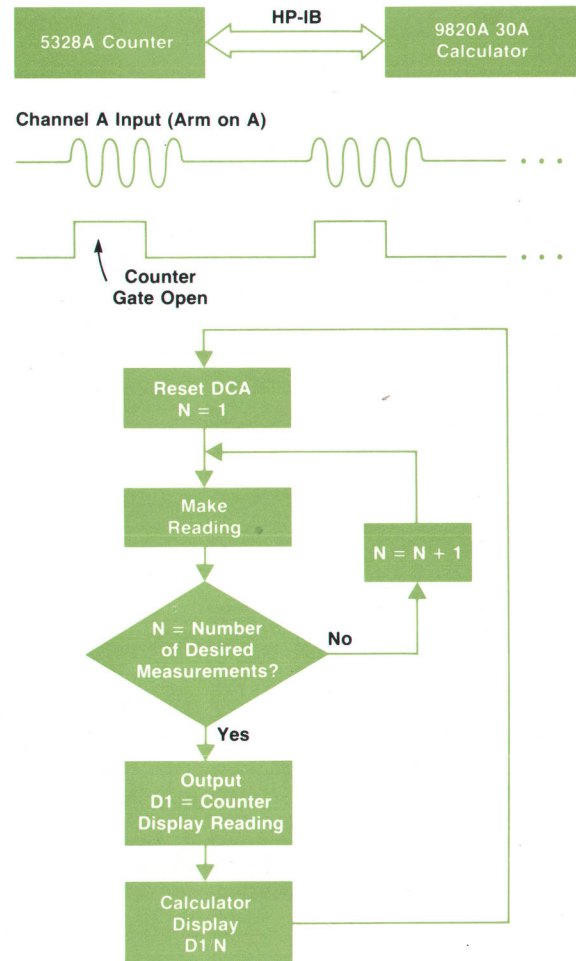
5328A Counter

HP-IB

9820A 30A Calculator

Channel A Input (Arm on A)

Counter Gate Open

Reset DCA
N = 1

Make Reading

N = N + 1

N = Number of Desired Measurements?

No

Yes

Output
D1 = Counter Display Reading

Calculator Display
D1/N